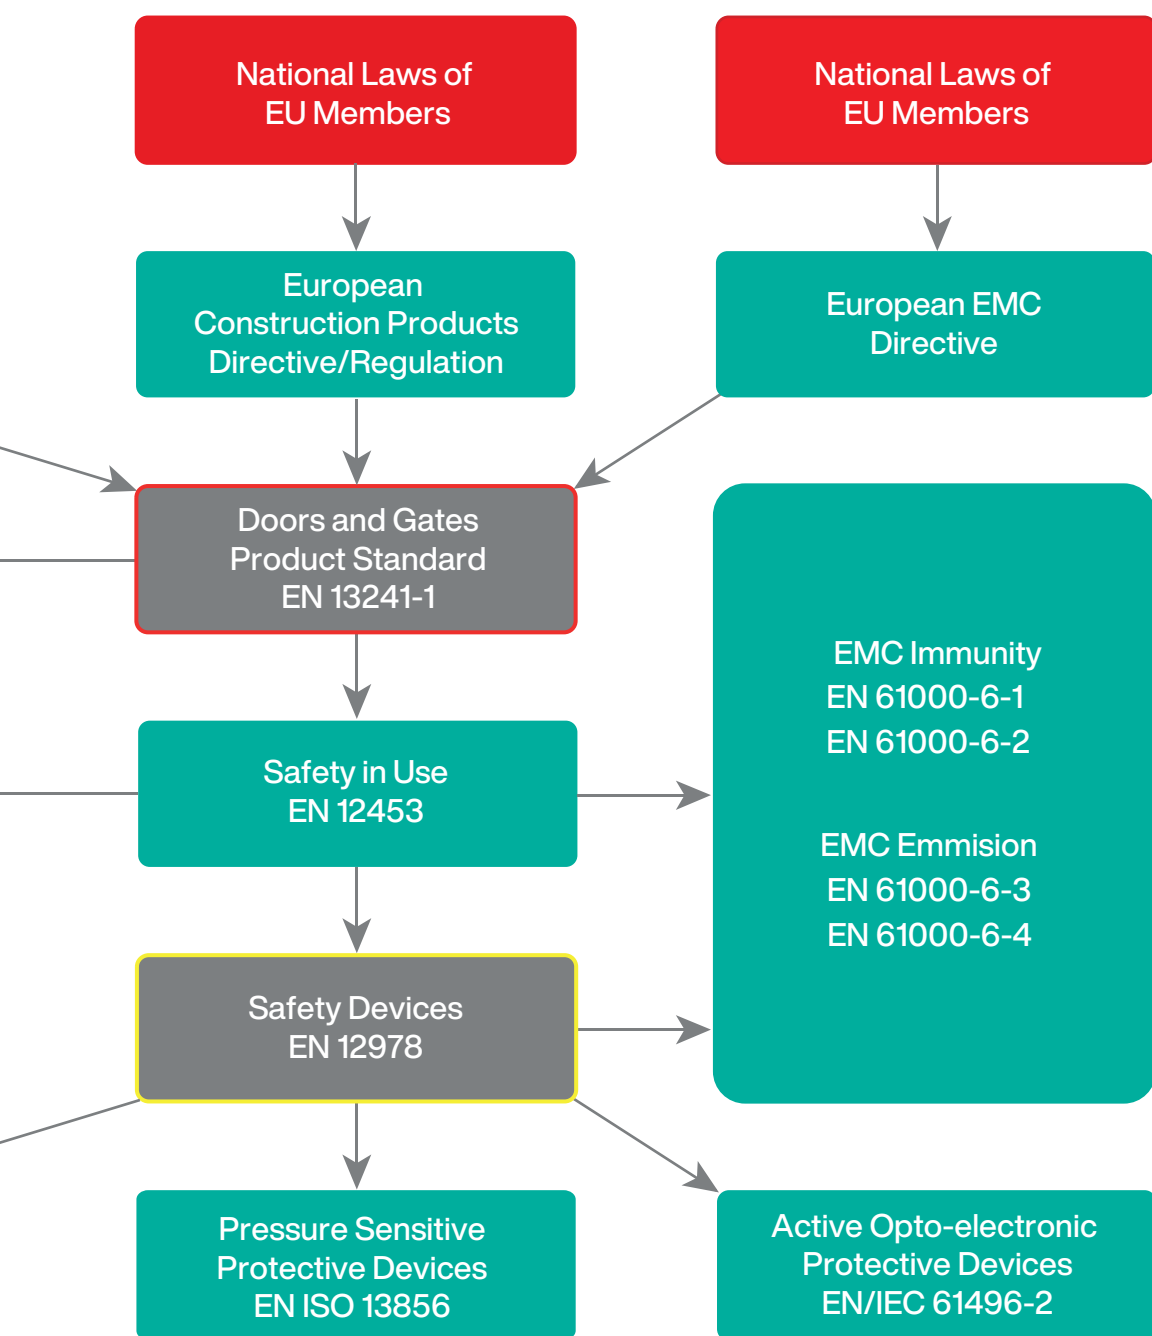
National Laws of EU Members

National Laws of EU Members

European Construction Products Directive/Regulation

European EMC Directive

Doors and Gates Product Standard EN 13241-1

EMC Immunity
EN 61000-6-1
EN 61000-6-2

EMC Emmision
EN 61000-6-3
EN 61000-6-4

Safety in Use
EN 12453

Safety Devices
EN 12978

Pressure Sensitive Protective Devices
EN ISO 13856

Active Opto-electronic Protective Devices
EN/IEC 61496-2